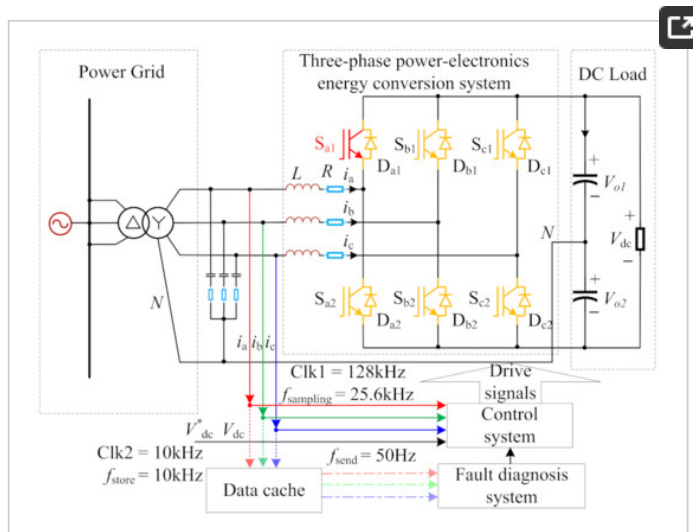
Power Grid

Three-phase power-electronics energy conversion system

DC Load

$S_{a1}$ $D_{a1}$ $S_{b1}$ $D_{b1}$ $S_{c1}$ $D_{c1}$

$L$ $R$ $i_a$ $i_b$ $i_c$

$N$

$V_{o1}$

$V_{dc}$

$V_{o2}$

$S_{a2}$ $D_{a2}$ $S_{b2}$ $D_{b2}$ $S_{c2}$ $D_{c2}$

$N$

$i_a$ $i_b$ $i_c$

Clk1 = 128kHz

$f_{sampling}$ = 25.6kHz

Drive signals

Control system

$V^*_{dc}$ $V_{dc}$

Clk2 = 10kHz

$f_{store}$ = 10kHz

$f_{send}$ = 50Hz

Data cache

Fault diagnosis system